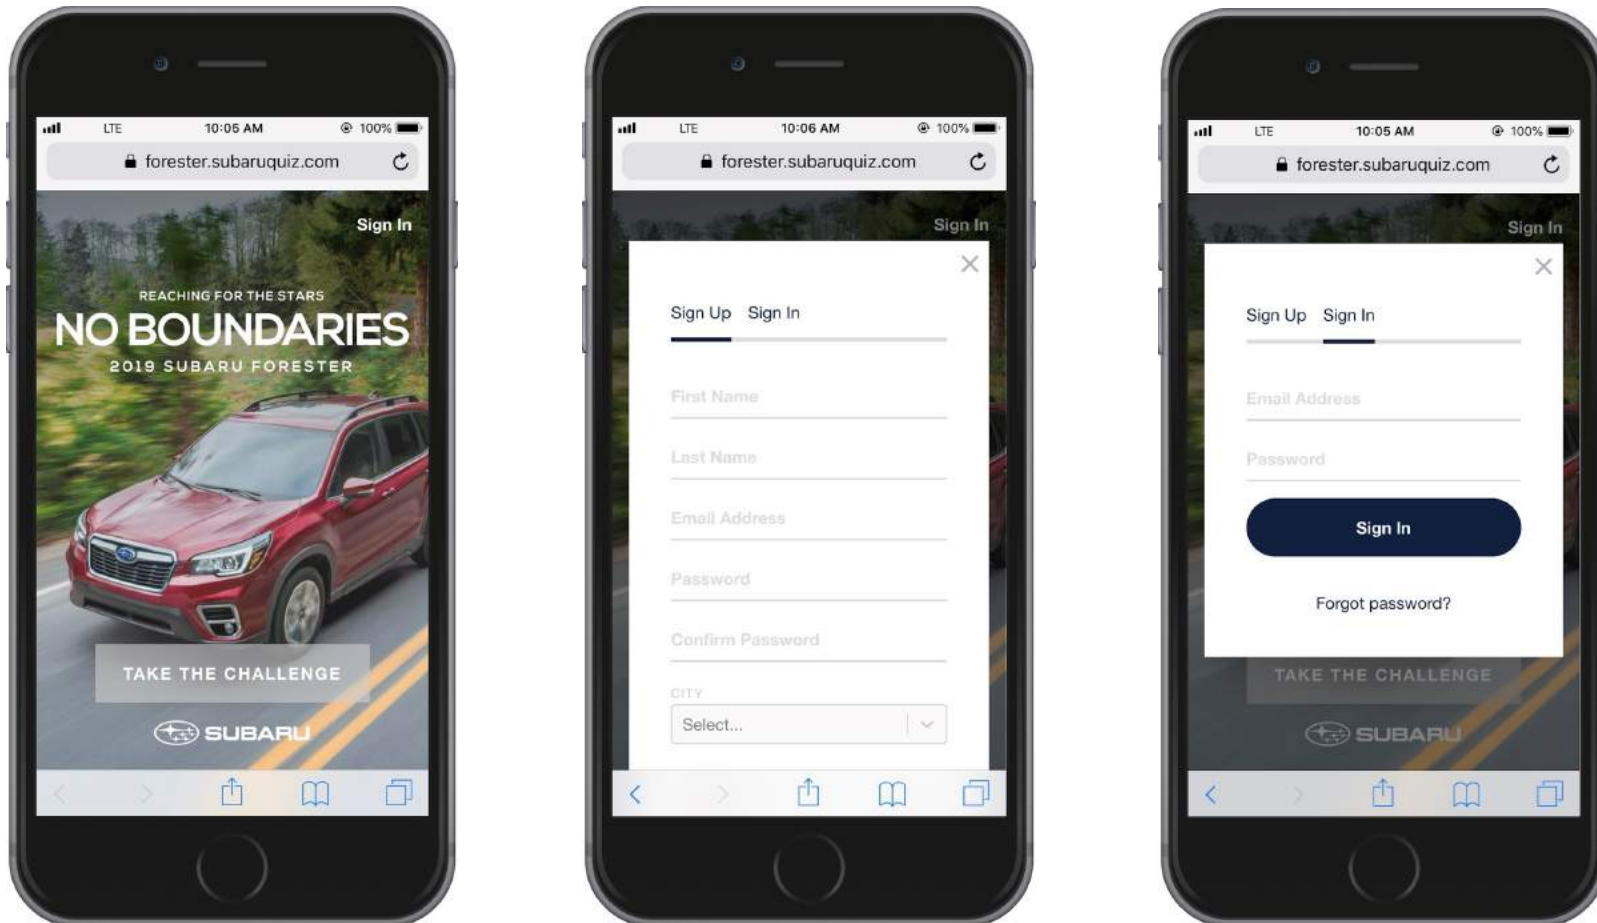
LTE 10:05 AM 100%
forester.subaruquiz.com

Sign In

REACHING FOR THE STARS
NO BOUNDARIES
2019 SUBARU FORESTER

TAKE THE CHALLENGE

SUBARU

LTE 10:06 AM 100%
forester.subaruquiz.com

Sign In

Sign Up Sign In

First Name

Last Name

Email Address

Password

Confirm Password

CITY
Select...

LTE 10:05 AM 100%
forester.subaruquiz.com

Sign In

Sign Up Sign In

Email Address

Password

Sign In

Forgot password?

TAKE THE CHALLENGE

SUBARU